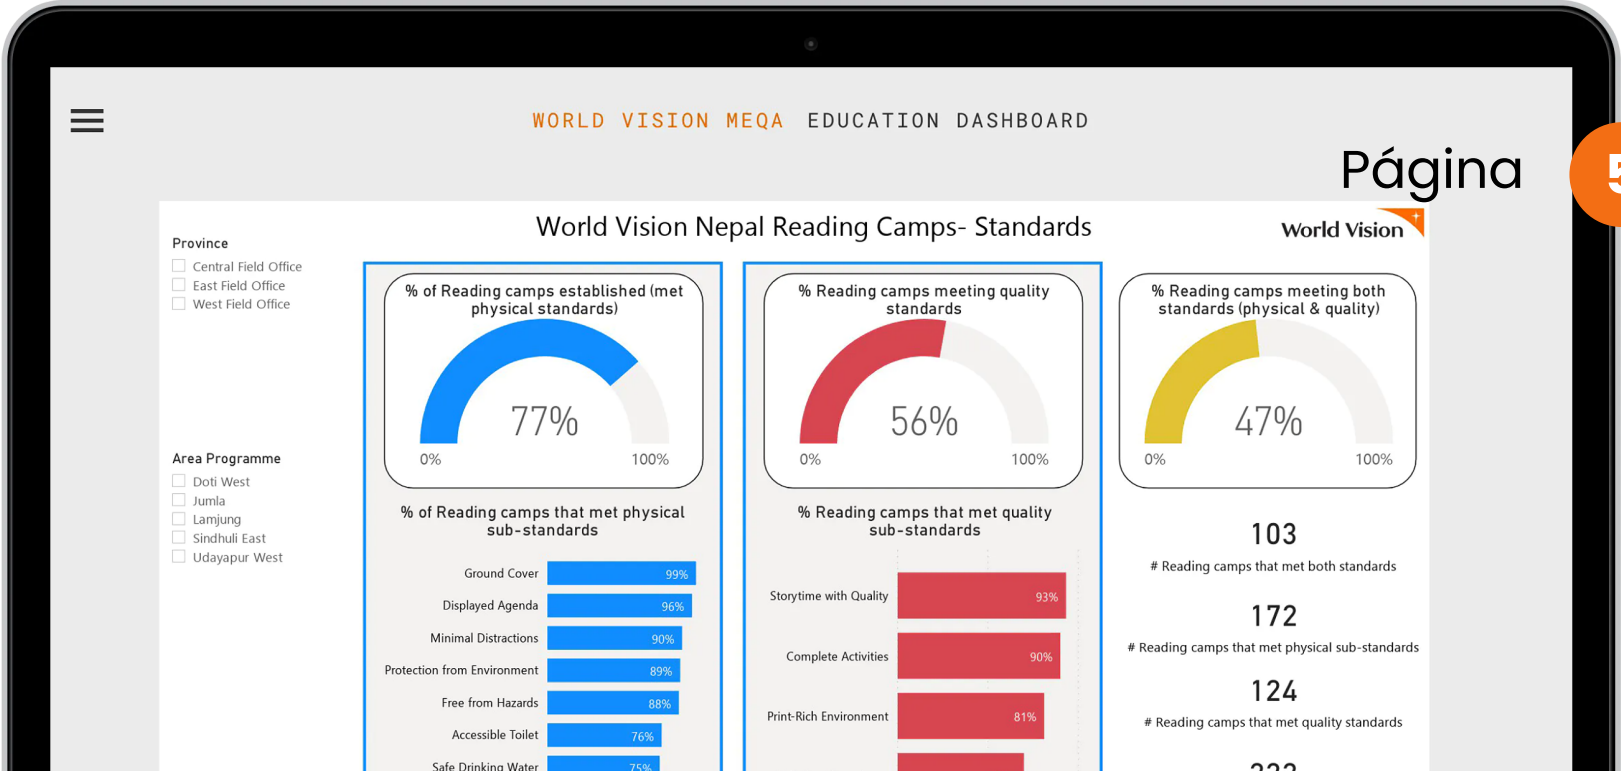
WORLD VISION MEQA EDUCATION DASHBOARD

Página

World Vision Nepal Reading Camps- Standards

World Vision

Province
Central Field Office
East Field Office
West Field Office

Area Programme
Doti West
Jumla
Lamjung
Sindhuli East
Udayapur West

% of Reading camps established (met physical standards)
77%
0%
100%

% Reading camps meeting quality standards
56%
0%
100%

% Reading camps meeting both standards (physical & quality)
47%
0%
100%

% of Reading camps that met physical sub-standards

| | |
|---|---|
| Ground Cover | 99% |
| Displayed Agenda | 96% |
| Minimal Distractions | 90% |
| Protection from Environment | 89% |
| Free from Hazards | 88% |
| Accessible Toilet | 76% |
| Safe Drinking Water | 75% |

% Reading camps that met quality sub-standards

| | |
|---|---|
| Storytime with Quality | 93% |
| Complete Activities | 90% |
| Print-Rich Environment | 81% |

103
# Reading camps that met both standards

172
# Reading camps that met physical sub-standards

124
# Reading camps that met quality standards

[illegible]